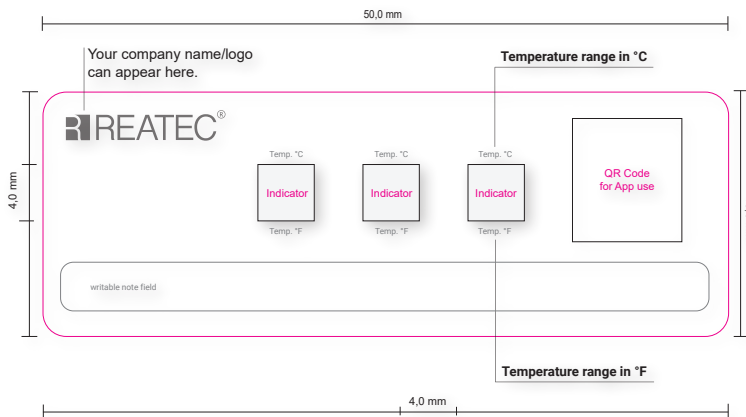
50,0 mm

Your company name/logo can appear here.

Temperature range in °C

4,0 mm

REATEC®

Temp. °C
Indicator
Temp. °F

Temp. °C
Indicator
Temp. °F

Temp. °C
Indicator
Temp. °F

QR Code
for App use

writable note field

Temperature range in °F

4,0 mm